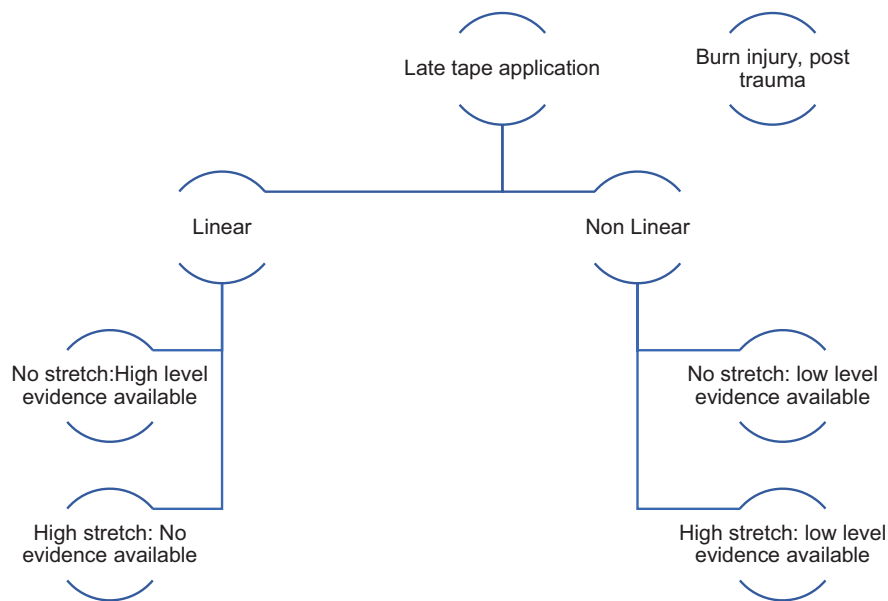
Late tape application

Burn injury, post trauma

Linear

Non Linear

No stretch:High level evidence available

High stretch: No evidence available

No stretch: low level evidence available

High stretch: low level evidence available